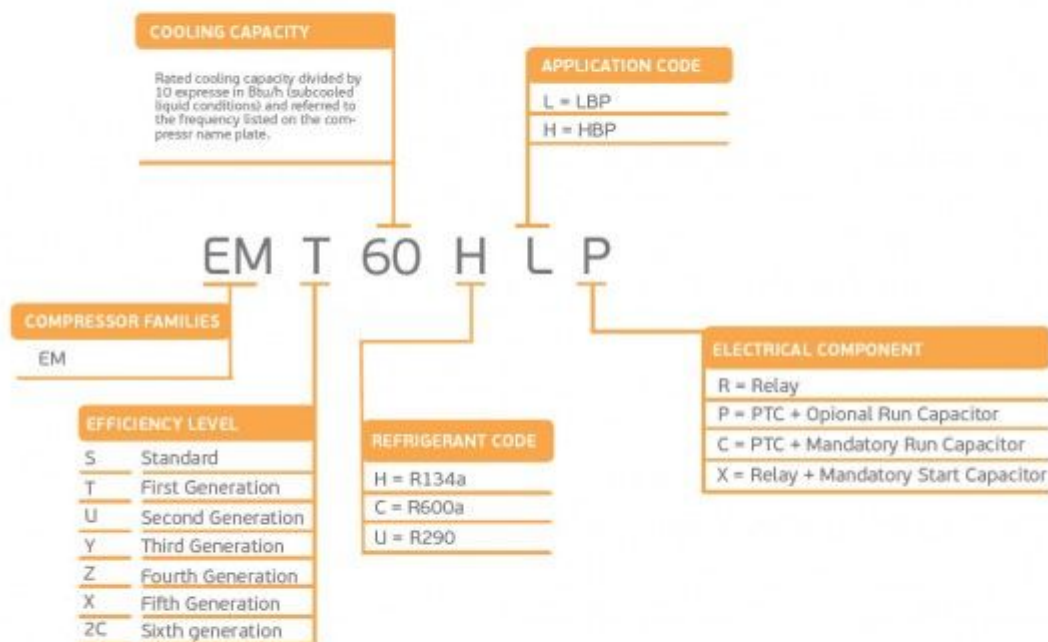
COOLING CAPACITY

Rated cooling capacity divided by 10 expresse in Btu/h (subcooled liquid conditions) and referred to the frequency listed on the compressr name plate.

APPLICATION CODE

L = LBP
H = HBP

EM T 60 H L P

COMPRESSOR FAMILIES

EM

EFFICIENCY LEVEL

| S | Standard |
|---|---|
| T | First Generation |
| U | Second Generation |
| Y | Third Generation |
| Z | Fourth Generation |
| X | Fifth Generation |
| 2C | Sixth generation |

REFRIGERANT CODE

H = R134a
C = R600a
U = R290

ELECTRICAL COMPONENT

R = Relay
P = PTC + Opional Run Capacitor
C = PTC + Mandatory Run Capacitor
X = Relay + Mandatory Start Capacitor